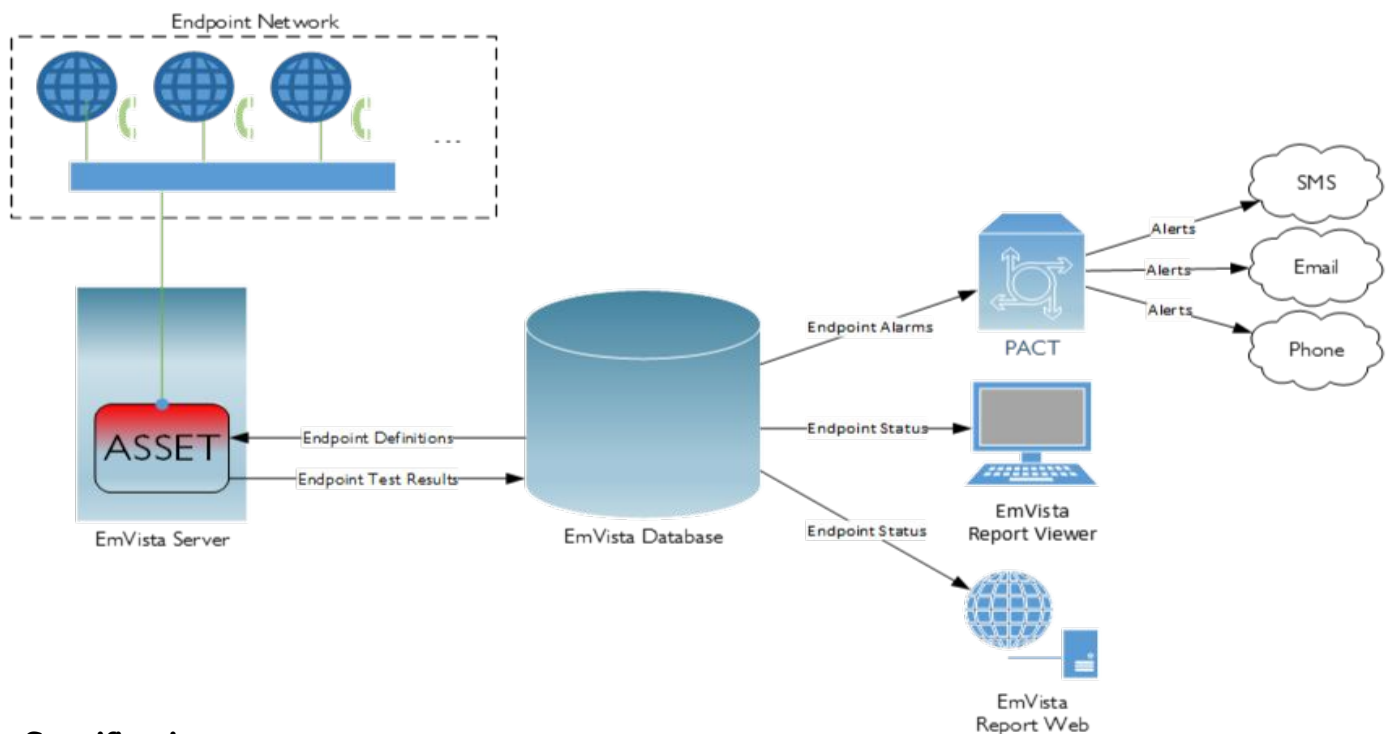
Endpoint Network

...

ASSET

EmVista Server

Endpoint Definitions

Endpoint Test Results

EmVista Database

Endpoint Alarms

Endpoint Status

Endpoint Status

PACT

Alerts

Alerts

Alerts

SMS

Email

Phone

EmVista Report Viewer

EmVista Report Web

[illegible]